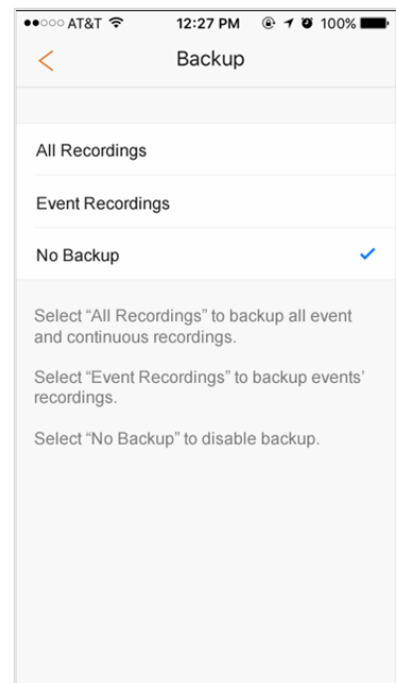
●●○○○ AT&T 12:27 PM 100%

<

Backup

All Recordings

Event Recordings

No Backup ✓

Select “All Recordings” to backup all event and continuous recordings.

Select “Event Recordings” to backup events’ recordings.

Select “No Backup” to disable backup.